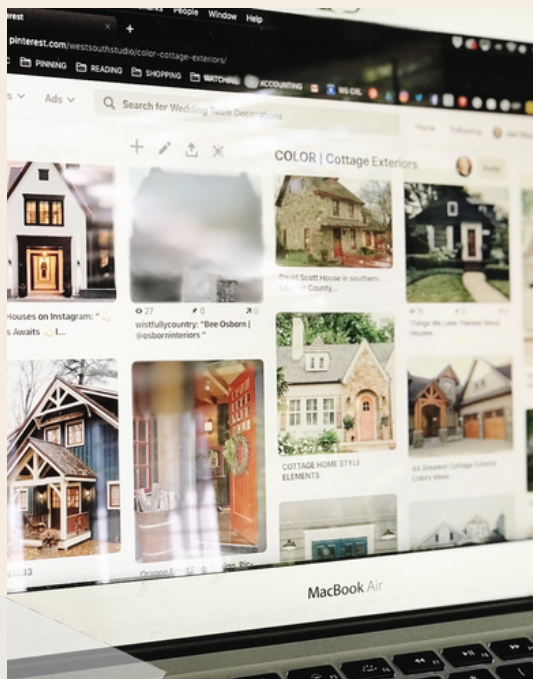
erest People Window Help

pinterest.com/westsouthstudio/color-cottage-exteriors/

PINNING READING SHOPPING WATCHING ACCOUNTING WS-CAL

s Ads Search for Wedding Table Decorations

Home Following

COLOR | Cottage Exteriors

Houses on Instagram: "
s Awaits I...

27 0 0
wistfullycountry: "Bee Osborn | @osborninteriors "

David Scott House in southern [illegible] County...

Things We Love: Painted Wood Houses

COTTAGE HOME STYLE ELEMENTS

44 Greatest Cottage Exterior Colors Ideas

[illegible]033

Orange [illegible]

MacBook Air